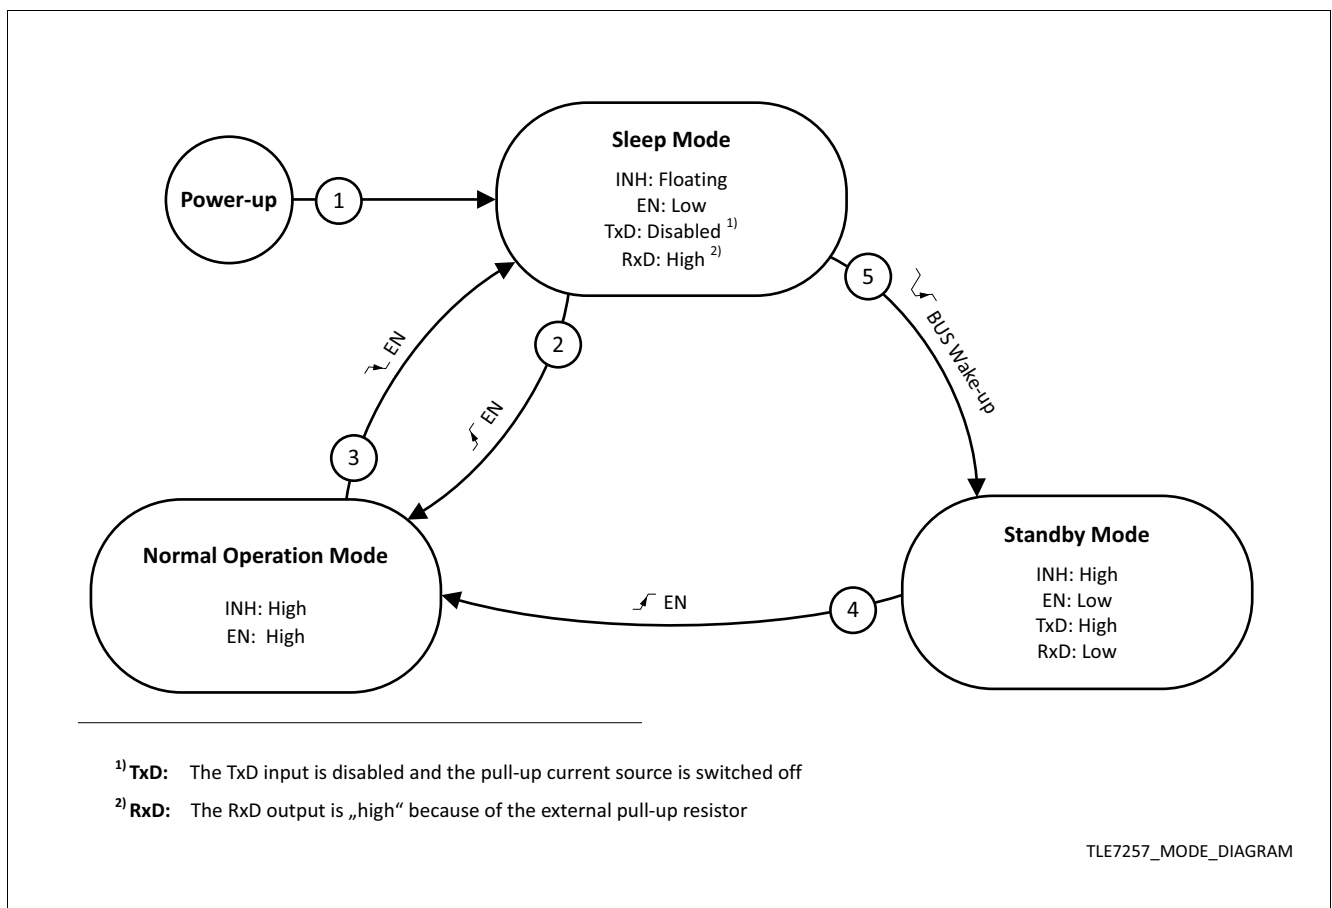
Sleep Mode

INH: Floating
EN: Low
TxD: Disabled $^{1)}$
RxD: High $^{2)}$

Power-up

1

2

3

4

5

EN

EN

BUS Wake-up

Standby Mode

INH: High
EN: Low
TxD: High
RxD: Low

Normal Operation Mode

INH: High
EN: High

EN

$^{1)}$ **TxD:** The TxD input is disabled and the pull-up current source is switched off

$^{2)}$ **RxD:** The RxD output is „high“ because of the external pull-up resistor

TLE7257_MODE_DIAGRAM